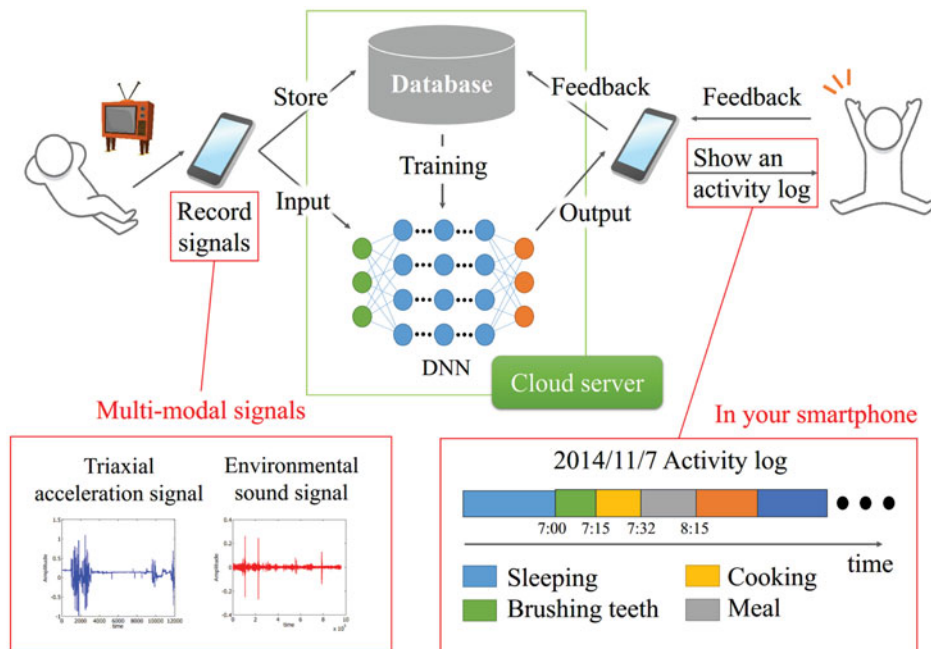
Store

Database

Feedback

Feedback

Training

Show an activity log

Record signals

Input

Output

DNN

Cloud server

Multi-modal signals

In your smartphone

Triaxial acceleration signal

Environmental sound signal

Amplitude

time

Amplitude

time

2014/11/7 Activity log

7:00 7:15 7:32 8:15

time

Sleeping

Cooking

Brushing teeth

Meal